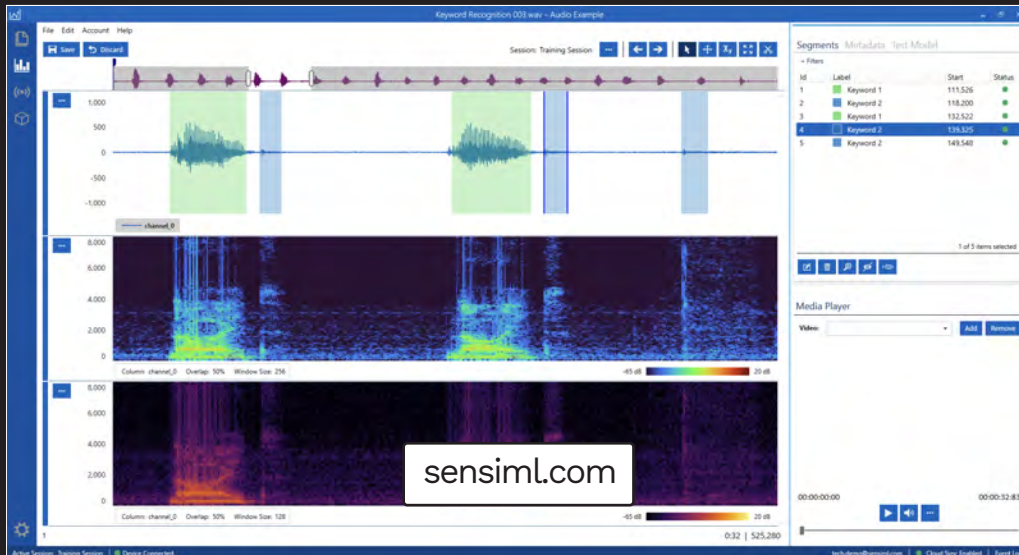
Keyword Recognition 003.wav - Audio Example

File Edit Account Help

Save Discard

Session: Training Session

1,000
500
0
-500
-1,000

channel_0

8,000
6,000
4,000
2,000
0

Column: channel_0 Overlap: 50% Window Size: 256

-65 dB 20 dB

8,000
6,000
4,000
2,000
0

Column: channel_0 Overlap: 50% Window Size: 128

-65 dB 20 dB

1

0:32 | 525,280

sensiml.com

Segments Metadata Test Model

Filters

| Id | Label | Start | Status |
|---|---|---|---|
| 1 | Keyword 1 | 111,526 | |
| 2 | Keyword 2 | 118,200 | |
| 3 | Keyword 1 | 132,522 | |
| 4 | Keyword 2 | 139,325 | |
| 5 | Keyword 2 | 149,540 | |

1 of 5 items selected

Media Player

Video:

Add Remove

00:00:00:00

00:00:32:83

Active Session: Training Session | Device Connected

Cloud Sync Enabled | Event Lo